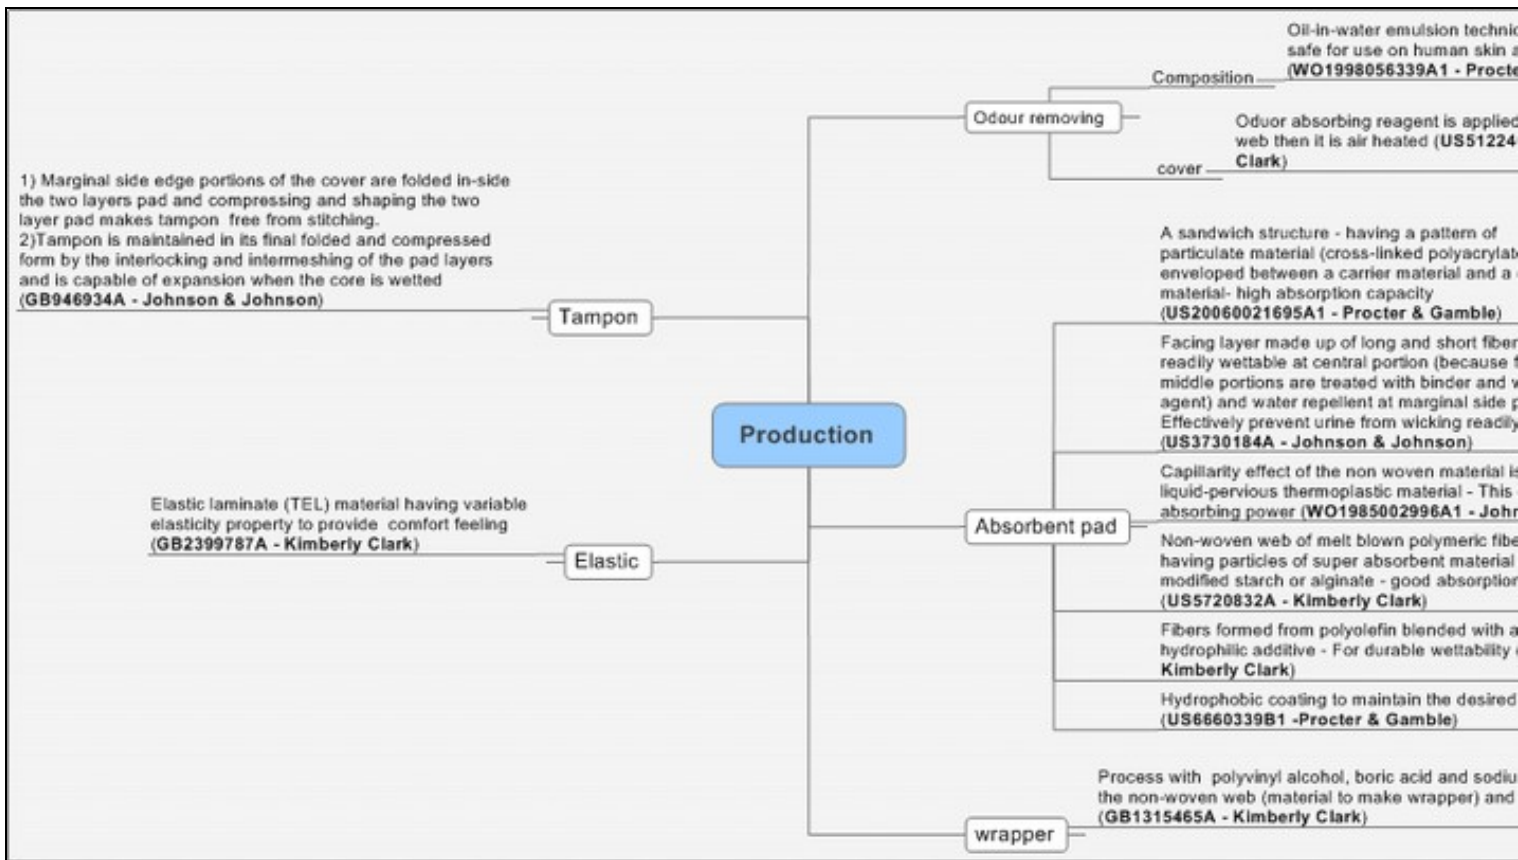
Production

Tampon

1) Marginal side edge portions of the cover are folded in-side the two layers pad and compressing and shaping the two layer pad makes tampon free from stitching.
2)Tampon is maintained in its final folded and compressed form by the interlocking and intermeshing of the pad layers and is capable of expansion when the core is wetted (GB946934A - Johnson & Johnson)

Elastic

Elastic laminate (TEL) material having variable elasticity property to provide comfort feeling (GB2399787A - Kimberly Clark)

Odour removing

Composition

Oil-in-water emulsion technic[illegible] safe for use on human skin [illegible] (WO1998056339A1 - Procte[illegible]

cover

Oduor absorbing reagent is applied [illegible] web then it is air heated (US51224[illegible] Clark)

Absorbent pad

A sandwich structure - having a pattern of particulate material (cross-linked polyacrylat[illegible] enveloped between a carrier material and a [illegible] material- high absorption capacity (US20060021695A1 - Procter & Gamble)

Facing layer made up of long and short fiber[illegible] readily wettable at central portion (because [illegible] middle portions are treated with binder and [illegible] agent) and water repellent at marginal side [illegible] Effectively prevent urine from wicking readily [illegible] (US3730184A - Johnson & Johnson)

Capillarity effect of the non woven material i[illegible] liquid-pervious thermoplastic material - This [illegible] absorbing power (WO1985002996A1 - John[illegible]

Non-woven web of melt blown polymeric fibe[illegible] having particles of super absorbent material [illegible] modified starch or alginate - good absorptio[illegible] (US5720832A - Kimberly Clark)

Fibers formed from polyolefin blended with a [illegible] hydrophilic additive - For durable wettability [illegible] Kimberly Clark)

Hydrophobic coating to maintain the desired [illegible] (US6660339B1 -Procter & Gamble)

wrapper

Process with polyvinyl alcohol, boric acid and sodiu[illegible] the non-woven web (material to make wrapper) and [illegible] (GB1315465A - Kimberly Clark)